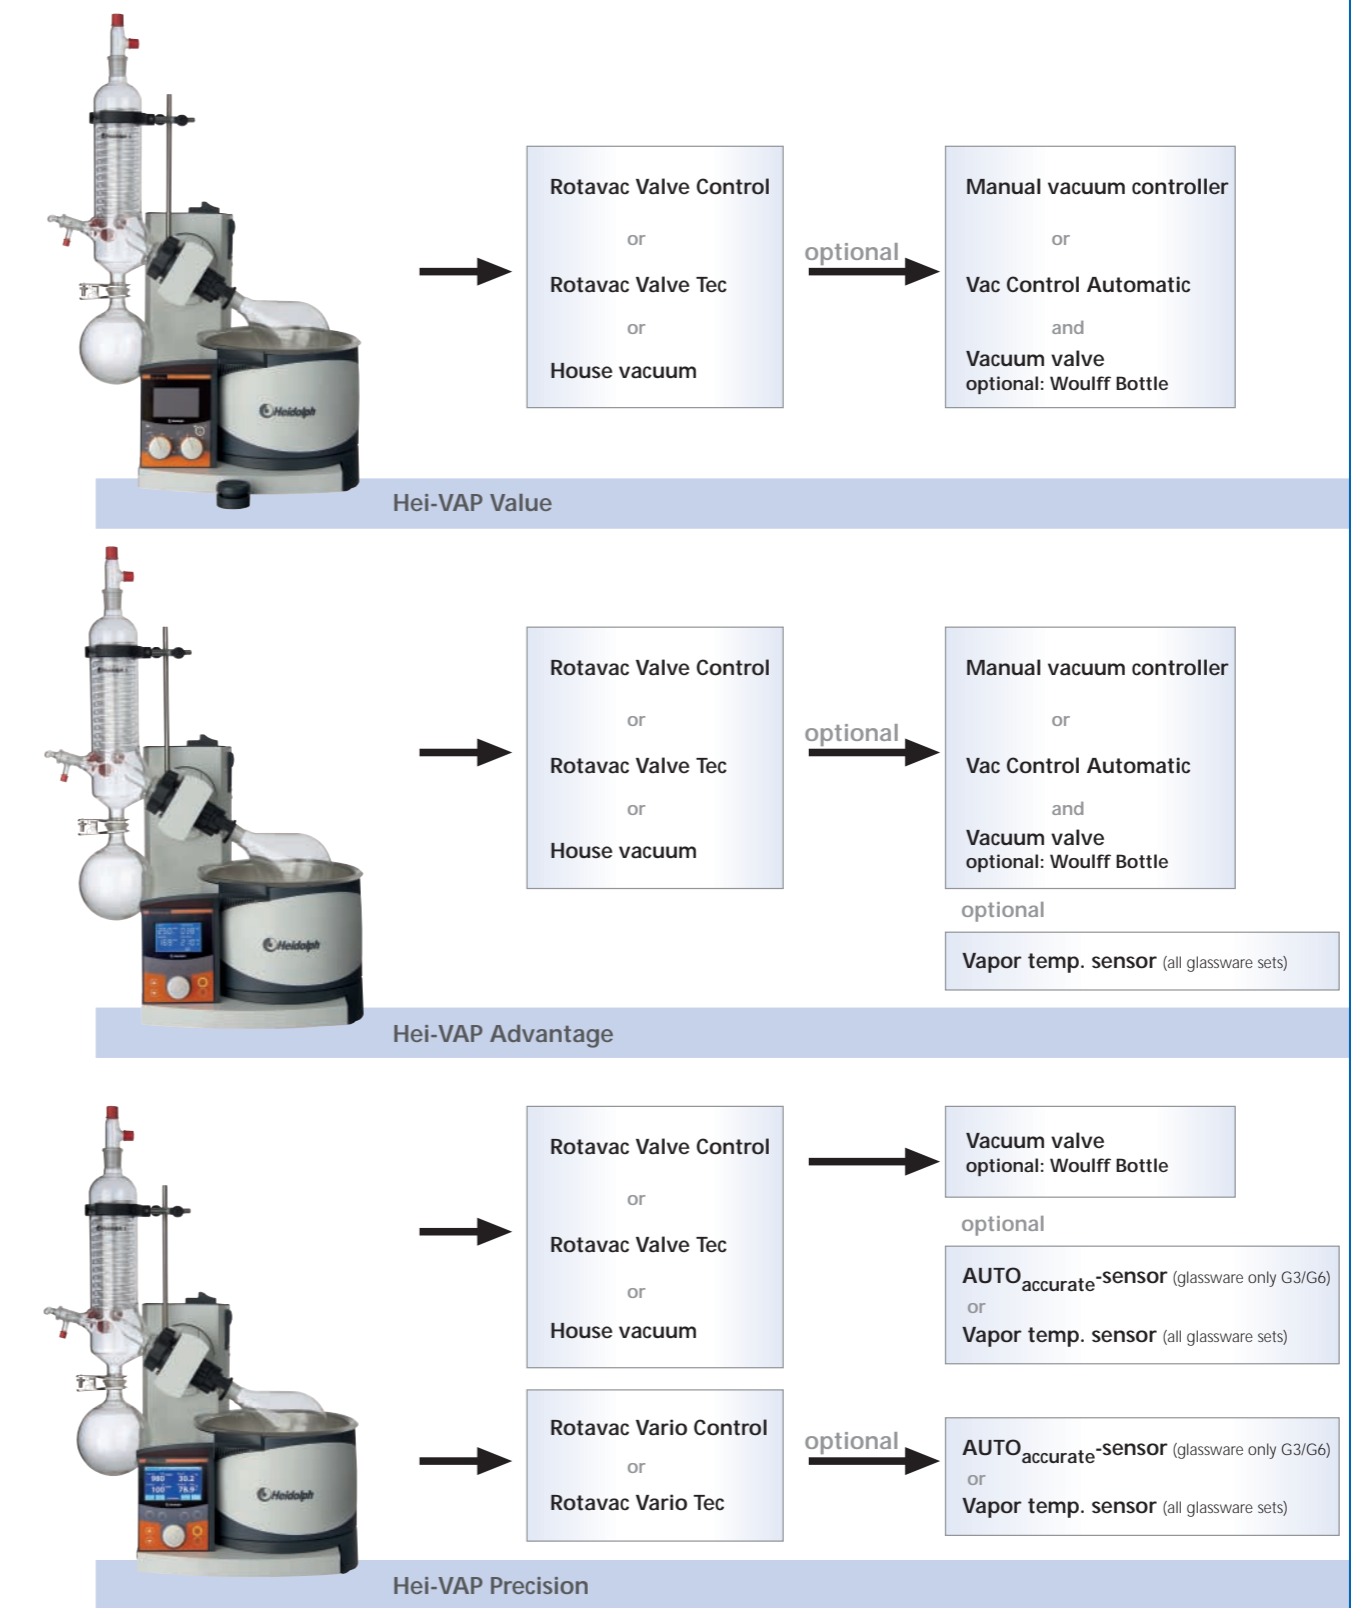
Rotavac Valve Control

or

Rotavac Valve Tec

or

House vacuum

optional

Manual vacuum controller

or

Vac Control Automatic

and

Vacuum valve
optional: Woulff Bottle

Heidolph

Hei-VAP Value

Rotavac Valve Control

or

Rotavac Valve Tec

or

House vacuum

optional

Manual vacuum controller

or

Vac Control Automatic

and

Vacuum valve
optional: Woulff Bottle

optional

Vapor temp. sensor (all glassware sets)

Heidolph

Hei-VAP Advantage

Rotavac Valve Control

or

Rotavac Valve Tec

or

House vacuum

Vacuum valve
optional: Woulff Bottle

optional

AUTO$_{accurate}$-sensor (glassware only G3/G6)
or
Vapor temp. sensor (all glassware sets)

Rotavac Vario Control

or

Rotavac Vario Tec

optional

AUTO$_{accurate}$-sensor (glassware only G3/G6)
or
Vapor temp. sensor (all glassware sets)

Heidolph

Hei-VAP Precision